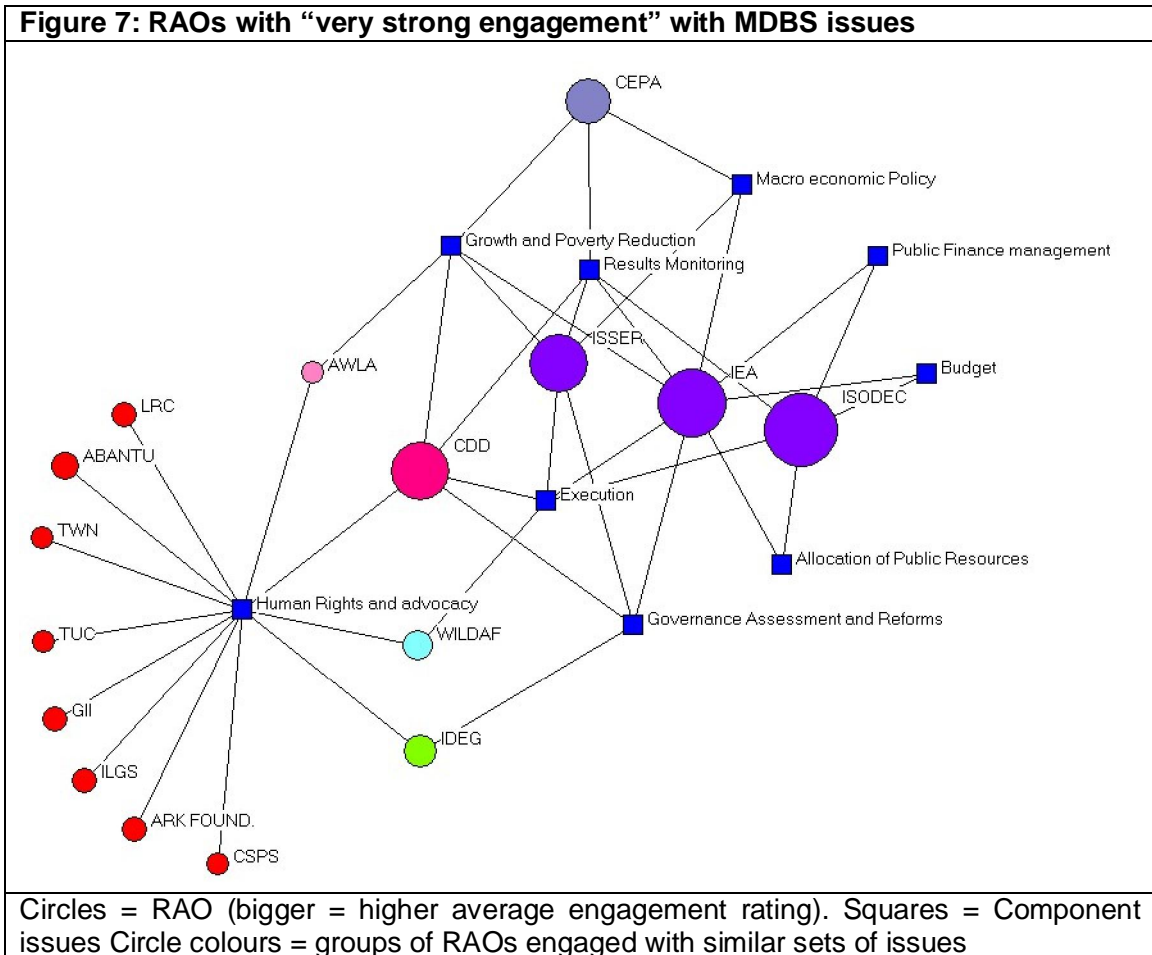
Figure 7: RAOs with "very strong engagement" with MDBS issues

CEPA

Macro economic Policy

Growth and Poverty Reduction

Public Finance management

Results Monitoring

ISSER

AWLA

IEA

Budget

LRC

ISODEC

ABANTU

CDD

Execution

TWN

Allocation of Public Resources

Human Rights and advocacy

TUC

WILDAF

Governance Assessment and Reforms

GII

IDEG

ILGS

ARK FOUND.

CSPS

Circles = RAO (bigger = higher average engagement rating). Squares = Component issues Circle colours = groups of RAOs engaged with similar sets of issues